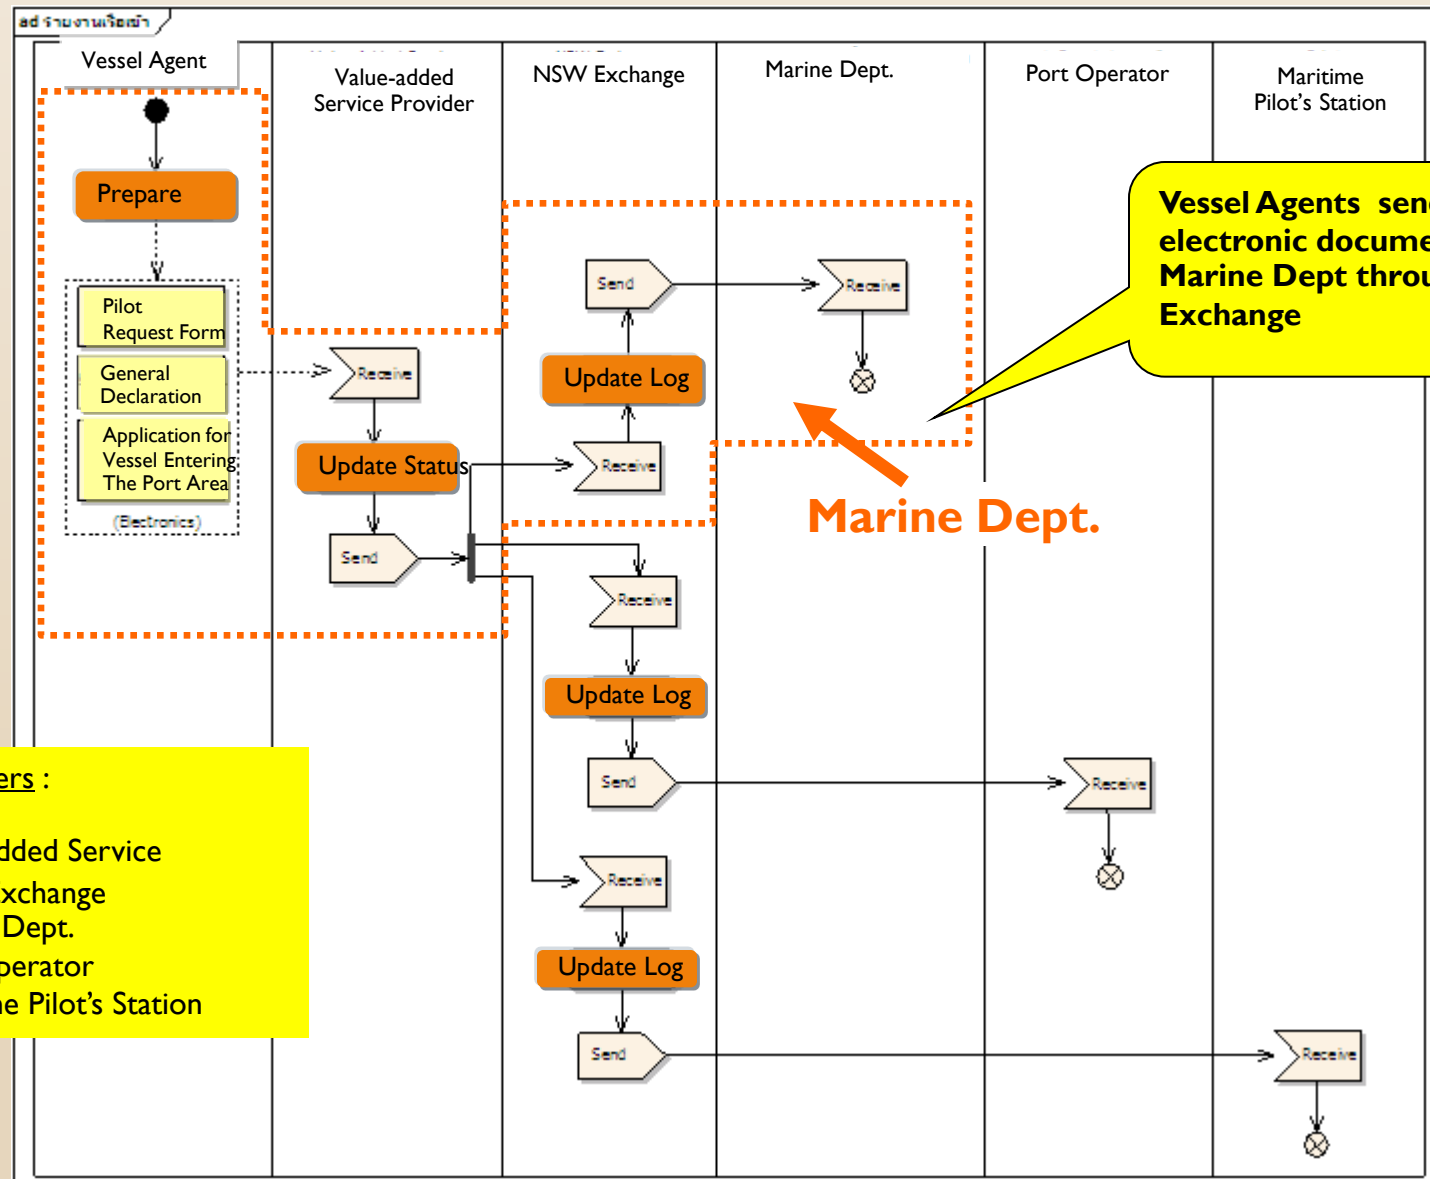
ad รายงานเรือเข้า

Vessel Agent

Value-added Service Provider

NSW Exchange

Marine Dept.

Port Operator

Maritime Pilot's Station

Prepare

Pilot Request Form

General Declaration

Application for Vessel Entering The Port Area

(Electronics)

Receive

Update Status

Send

Send

Receive

Update Log

Receive

Receive

Update Log

Send

Receive

Receive

Update Log

Send

Receive

Vessel Agents send electronic docume Marine Dept throu Exchange

Marine Dept.

ers :

dded Service
xchange
Dept.
perator
ne Pilot's Station